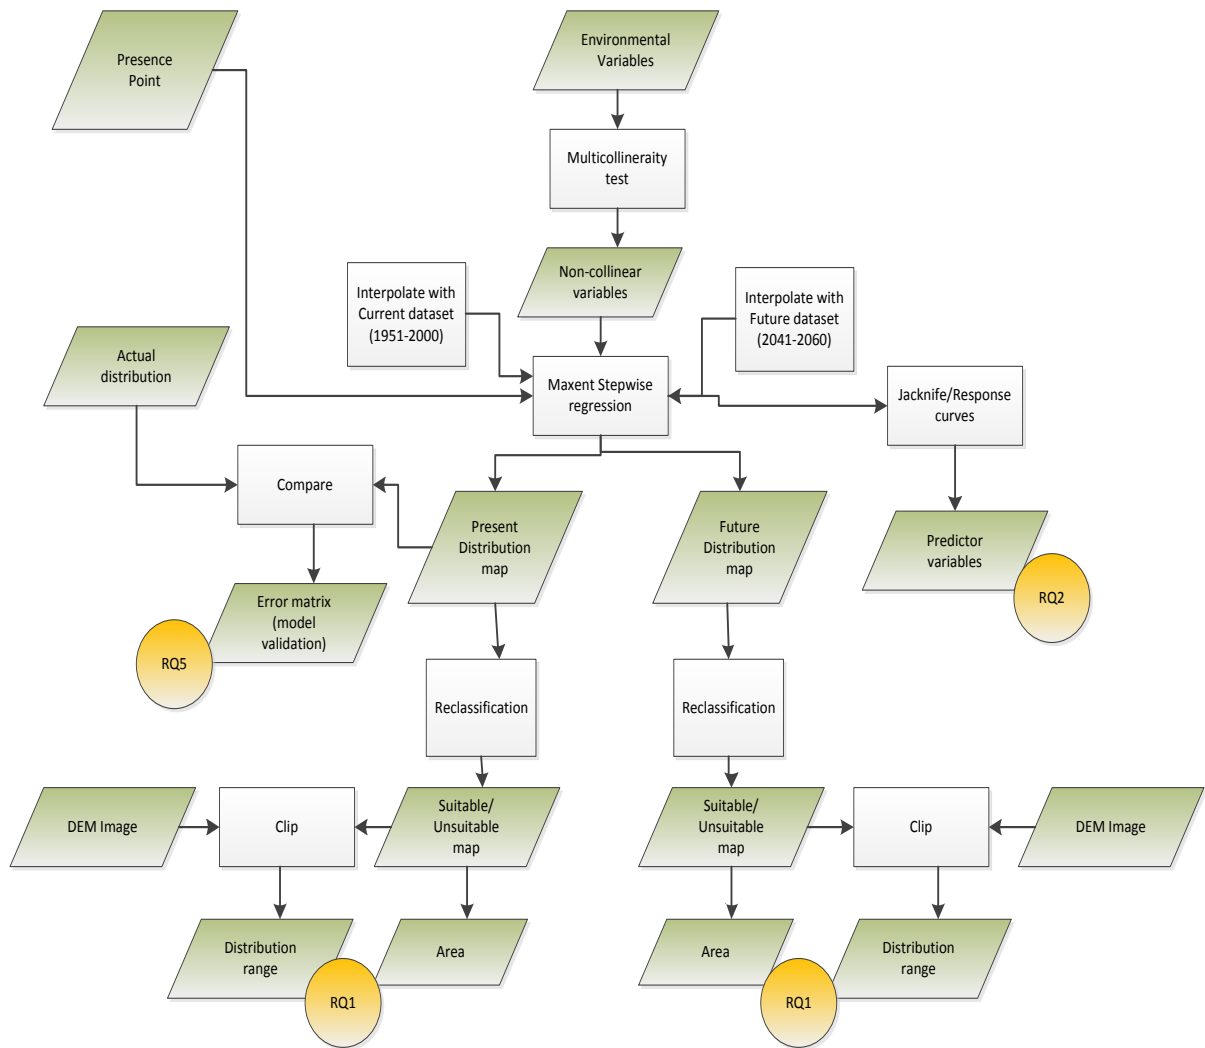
Presence Point

Environmental Variables

Multicollineraity test

Non-collinear variables

Interpolate with Current dataset (1951-2000)

Interpolate with Future dataset (2041-2060)

Actual distribution

Maxent Stepwise regression

Jacknife/Response curves

Compare

Present Distribution map

Future Distribution map

Predictor variables

RQ2

Error matrix (model validation)

RQ5

Reclassification

Reclassification

DEM Image

Clip

Suitable/ Unsuitable map

Suitable/ Unsuitable map

Clip

DEM Image

Distribution range

RQ1

Area

Area

RQ1

Distribution range